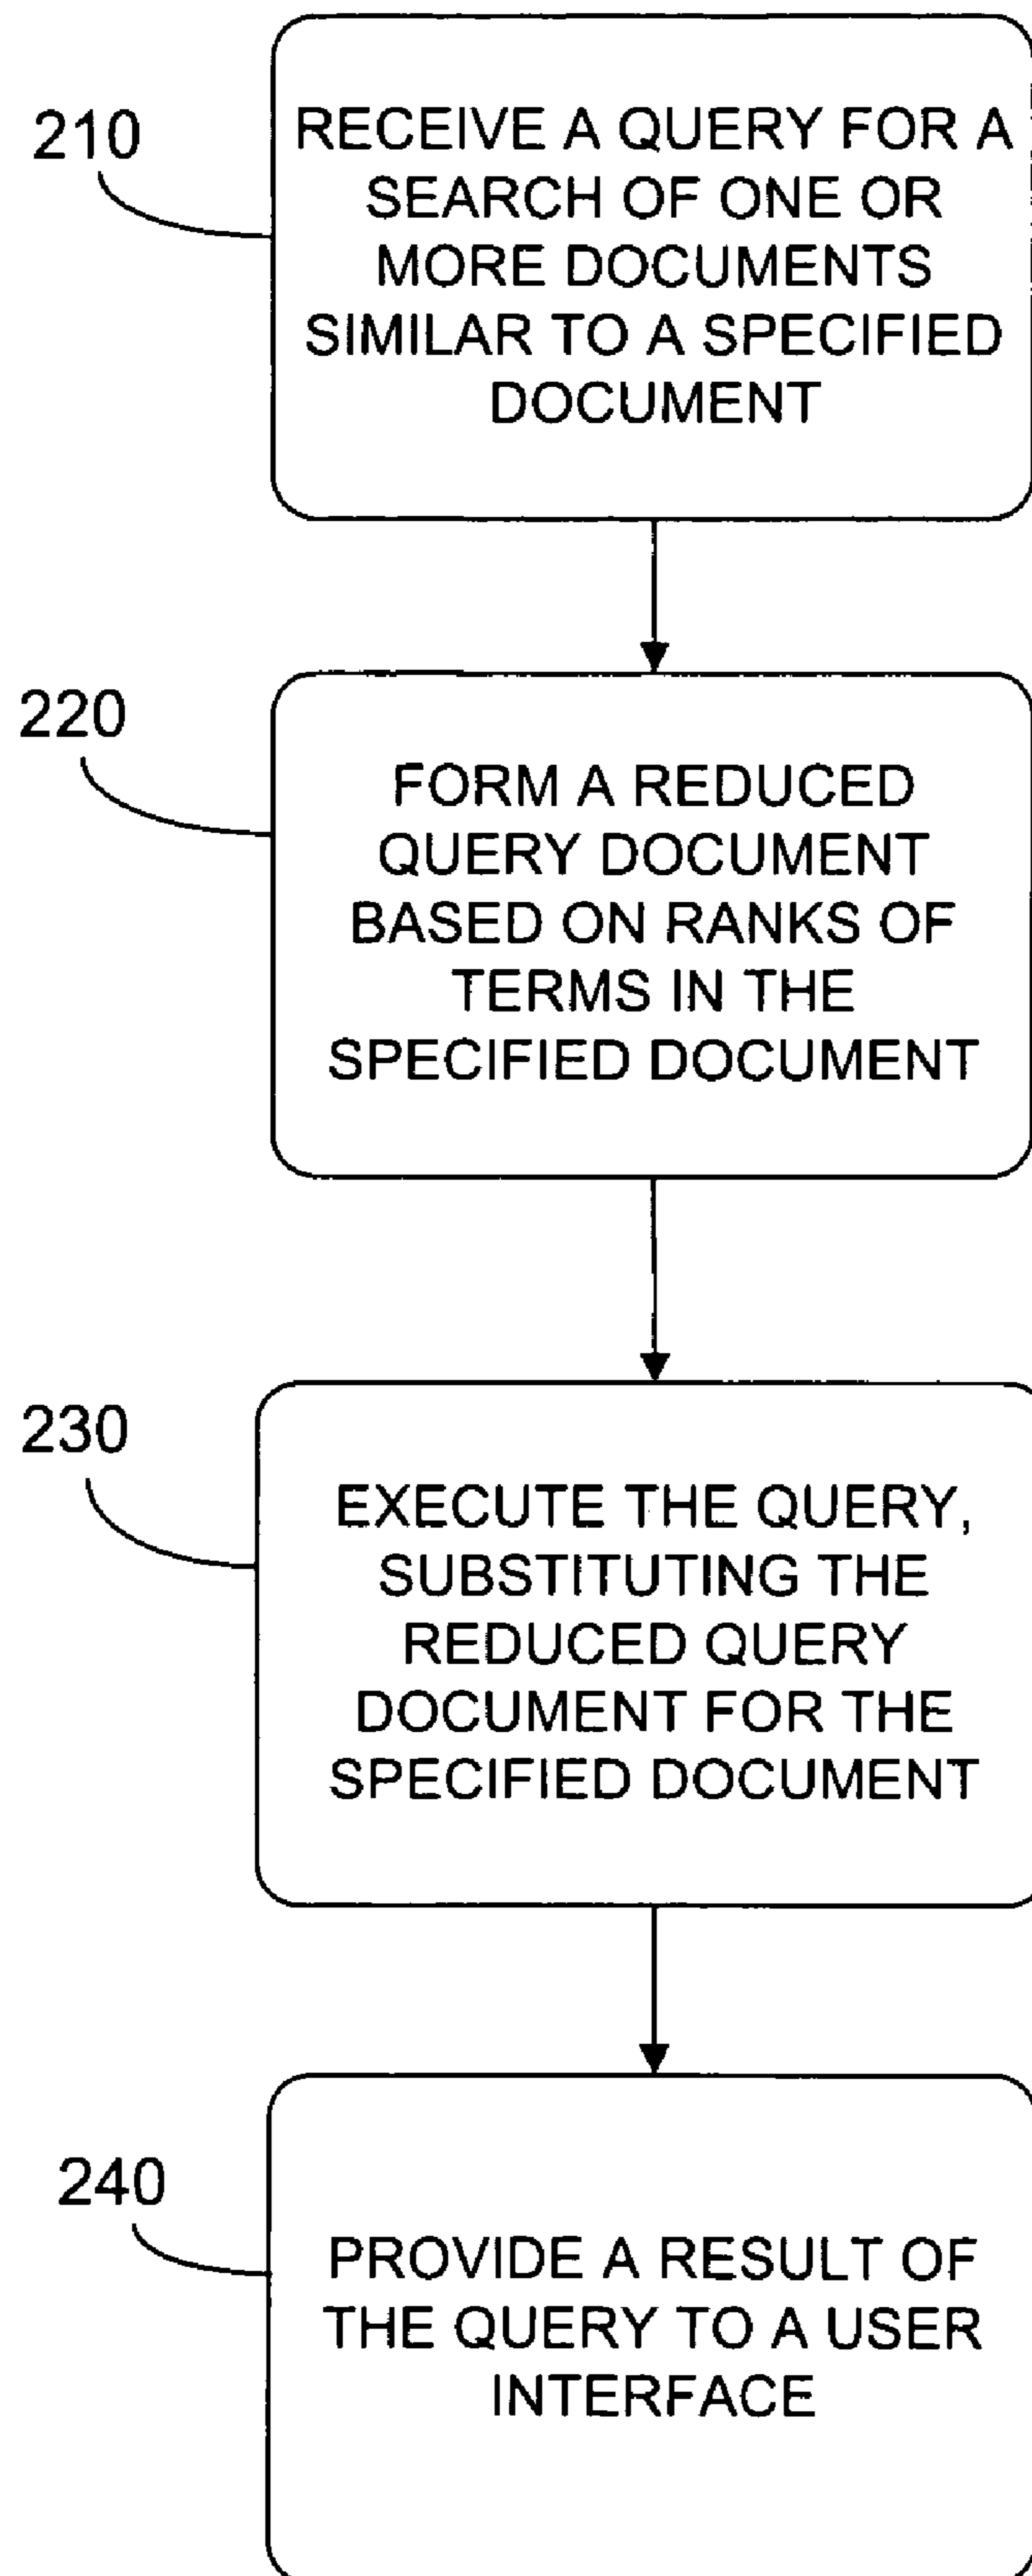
210

RECEIVE A QUERY FOR A SEARCH OF ONE OR MORE DOCUMENTS SIMILAR TO A SPECIFIED DOCUMENT

220

FORM A REDUCED QUERY DOCUMENT BASED ON RANKS OF TERMS IN THE SPECIFIED DOCUMENT

230

EXECUTE THE QUERY, SUBSTITUTING THE REDUCED QUERY DOCUMENT FOR THE SPECIFIED DOCUMENT

240

PROVIDE A RESULT OF THE QUERY TO A USER INTERFACE